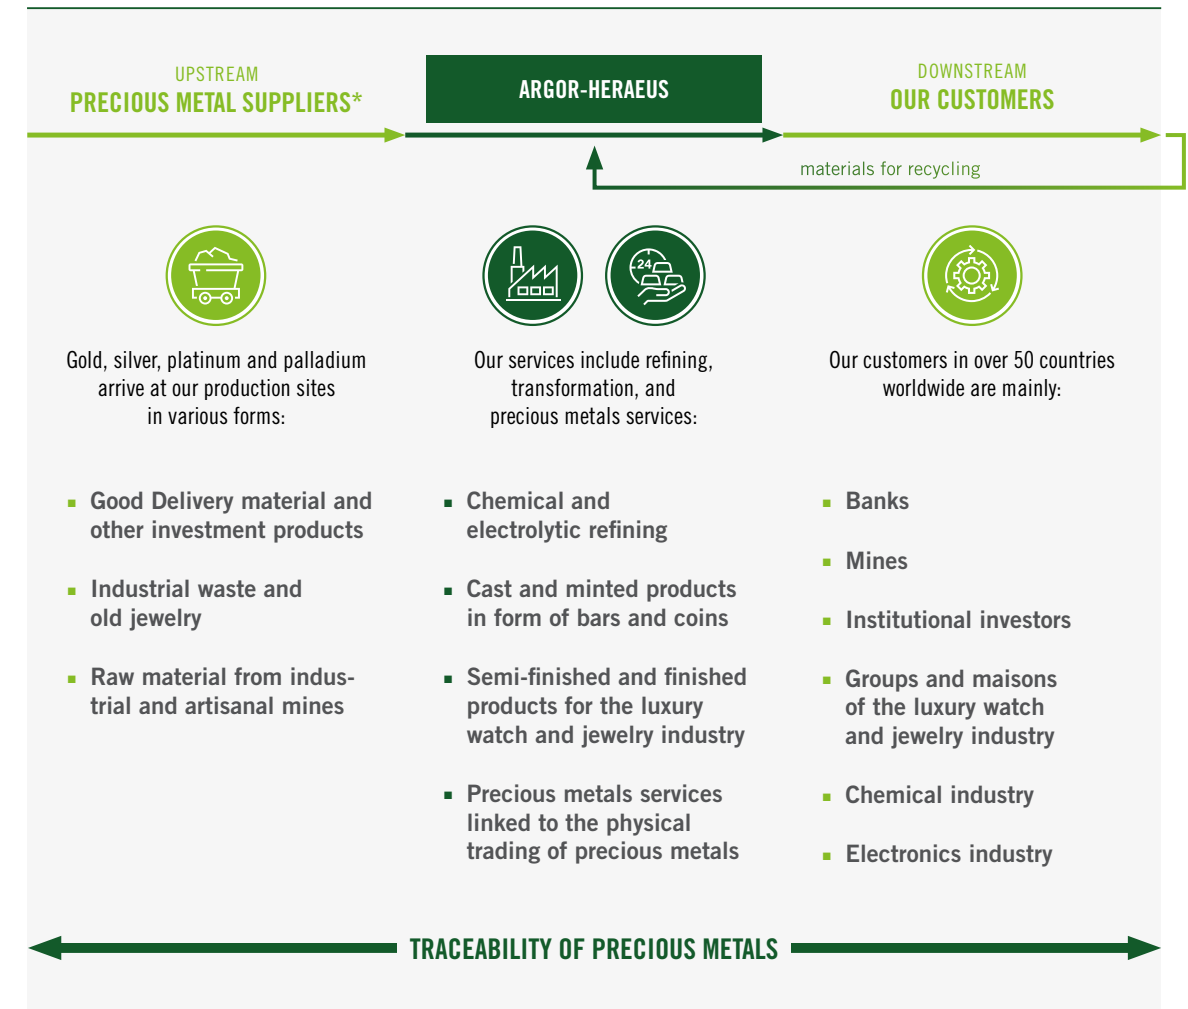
UPSTREAM
PRECIOUS METAL SUPPLIERS*

ARGOR-HERAEUS

DOWNSTREAM
OUR CUSTOMERS

materials for recycling

24

Gold, silver, platinum and palladium arrive at our production sites in various forms:

- Good Delivery material and other investment products
- Industrial waste and old jewelry
- Raw material from industrial and artisanal mines

Our services include refining, transformation, and precious metals services:

- Chemical and electrolytic refining
- Cast and minted products in form of bars and coins
- Semi-finished and finished products for the luxury watch and jewelry industry
- Precious metals services linked to the physical trading of precious metals

Our customers in over 50 countries worldwide are mainly:

- Banks
- Mines
- Institutional investors
- Groups and maisons of the luxury watch and jewelry industry
- Chemical industry
- Electronics industry

TRACEABILITY OF PRECIOUS METALS